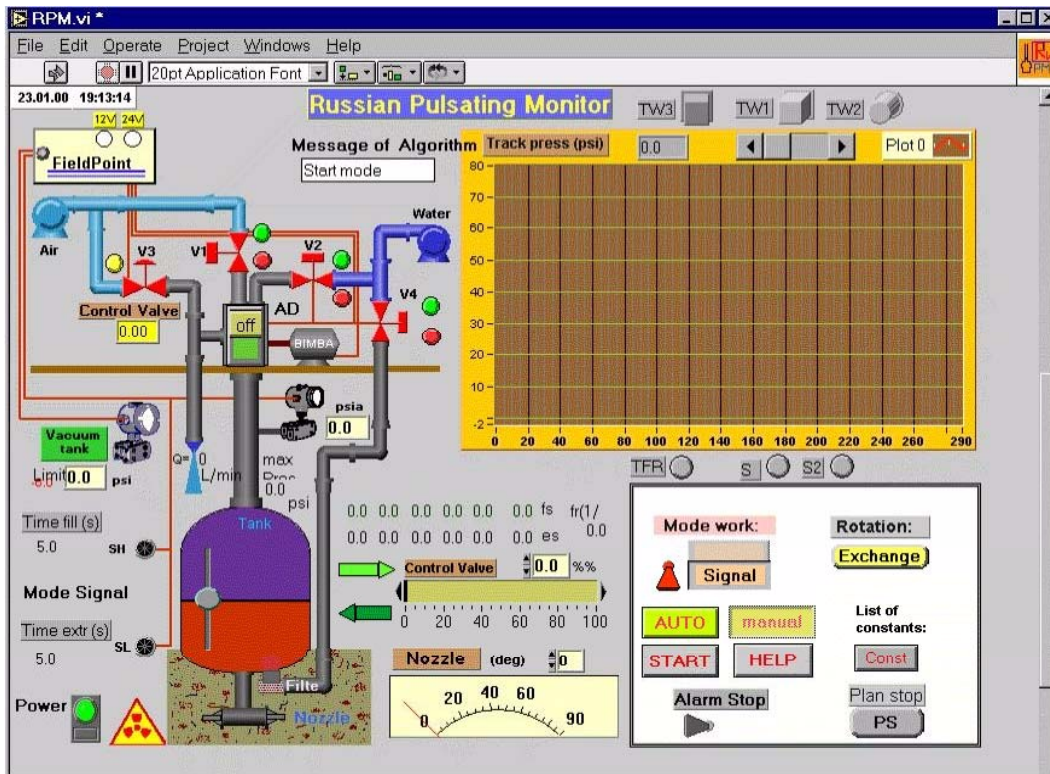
RPM.vi *

File Edit Operate Project Windows Help

20pt Application Font

23.01.00 19:13:14

Russian Pulsating Monitor

TW3 TW1 TW2

12V 24V

FieldPoint

Message of Algorithm

Start mode

Track press (psi)

0.0

Plot 0

80
70
60
50
40
30
20
10
-2

0 20 40 60 80 100 120 140 160 180 200 220 240 260 290

Water

Air

V3

V1

V2

V4

Control Valve

0.00

off

AD

BIMBA

psia

0.0

Vacuum tank

Limit 0.0 psi

Q= 0 L/min

max Proc 0.0 psi

Tank

TFR S S2

0.0 0.0 0.0 0.0 0.0 0.0 fs fr(1/ 0.0

0.0 0.0 0.0 0.0 0.0 0.0 es

Control Valve 0.0 %%

0 20 40 60 80 100

Time fill (s)

5.0

SH

Mode Signal

Time extr (s)

5.0

SL

Power

Filte

Nozzle

Nozzle (deg) 0

20 40 60

0 90

Mode work:

Signal

Rotation:

Exchange

AUTO

manual

List of constants:

START

HELP

Const

Alarm Stop

Plan stop

PS